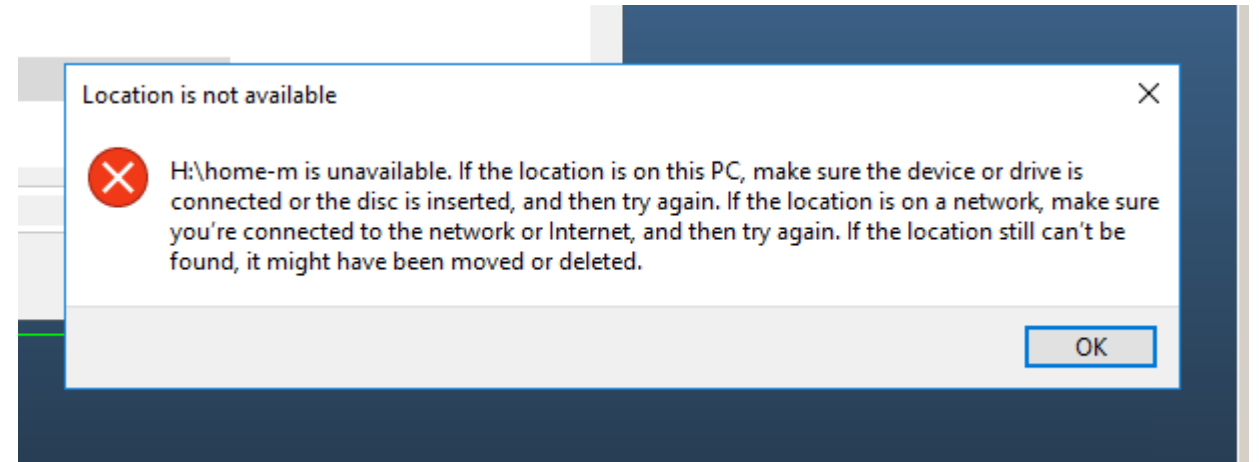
Location is not available

H:\home-m is unavailable. If the location is on this PC, make sure the device or drive is connected or the disc is inserted, and then try again. If the location is on a network, make sure you're connected to the network or Internet, and then try again. If the location still can't be found, it might have been moved or deleted.

OK